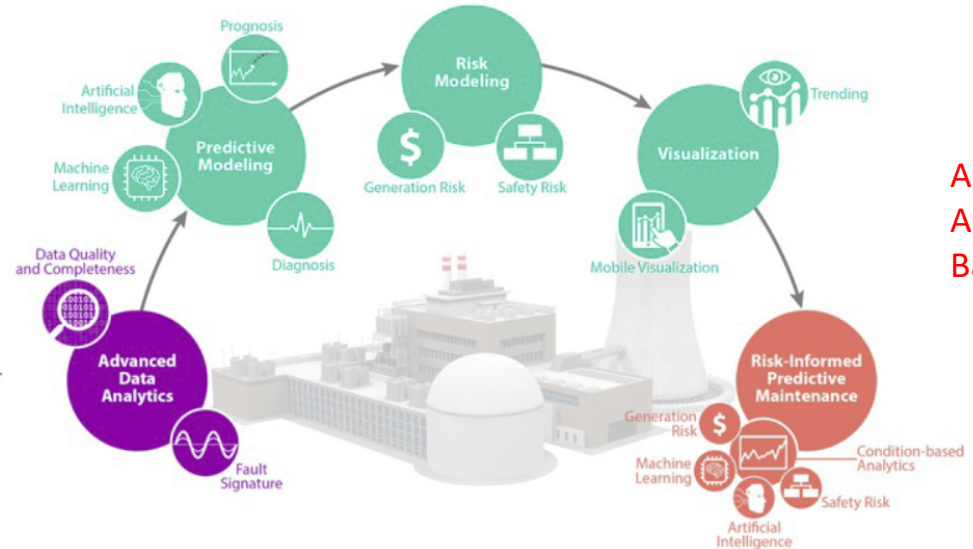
Prognosis

Artificial Intelligence

Predictive Modeling

Machine Learning

Diagnosis

Risk Modeling

Generation Risk

Safety Risk

Visualization

Trending

Mobile Visualization

Data Quality and Completeness

Advanced Data Analytics

Fault Signature

Risk-Informed Predictive Maintenance

Generation Risk

Machine Learning

Condition-based Analytics

Safety Risk

Artificial Intelligence

A
A
B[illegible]